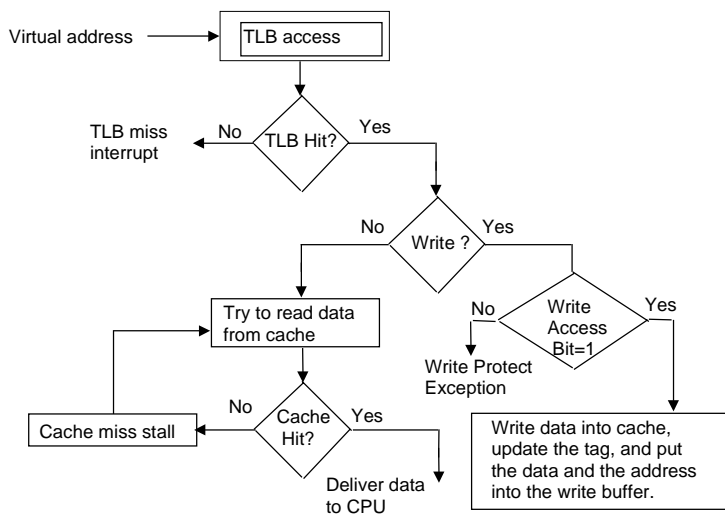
Virtual address

TLB access

TLB miss interrupt

No

TLB Hit?

Yes

No

Write ?

Yes

Try to read data from cache

No

Write Access Bit=1

Yes

Write Protect Exception

No

Cache Hit?

Yes

Cache miss stall

Write data into cache, update the tag, and put the data and the address into the write buffer.

Deliver data to CPU